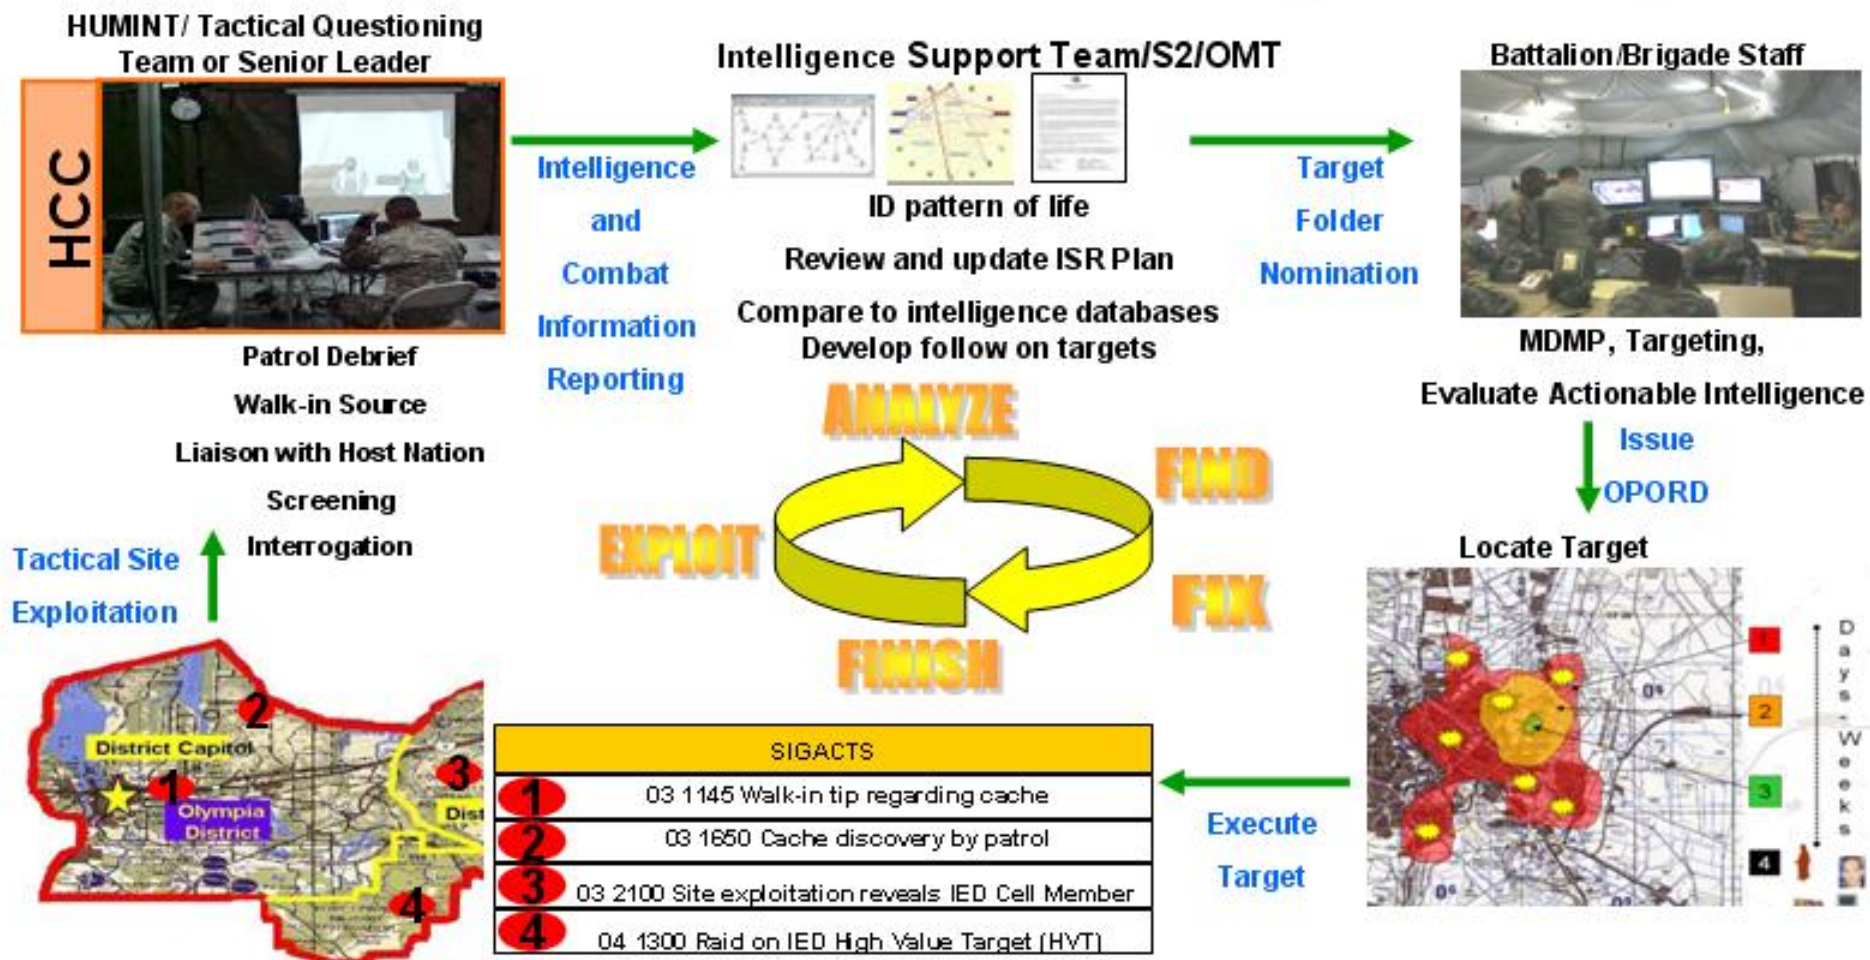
HUMINT/ Tactical Questioning Team or Senior Leader

HCC

Patrol Debrief

Walk-in Source

Liaison with Host Nation

Screening

Interrogation

Intelligence and Combat Information Reporting

Intelligence Support Team/S2/OMT

ID pattern of life

Review and update ISR Plan

Compare to intelligence databases
Develop follow on targets

Target Folder Nomination

Battalion/Brigade Staff

MDMP, Targeting,

Evaluate Actionable Intelligence

Issue OPORD

Locate Target

ANALYZE

FIND

FIX

FINISH

EXPLOIT

Tactical Site Exploitation

District Capitol

Olympia District

Dist

1
2
3
4

| SIGACTS |
|---|
| 1 03 1145 Walk-in tip regarding cache |
| 2 03 1650 Cache discovery by patrol |
| 3 03 2100 Site exploitation reveals IED Cell Member |
| 4 04 1300 Raid on IED High Value Target (HVT) |

Execute Target

1
2
3
4

Days - Weeks